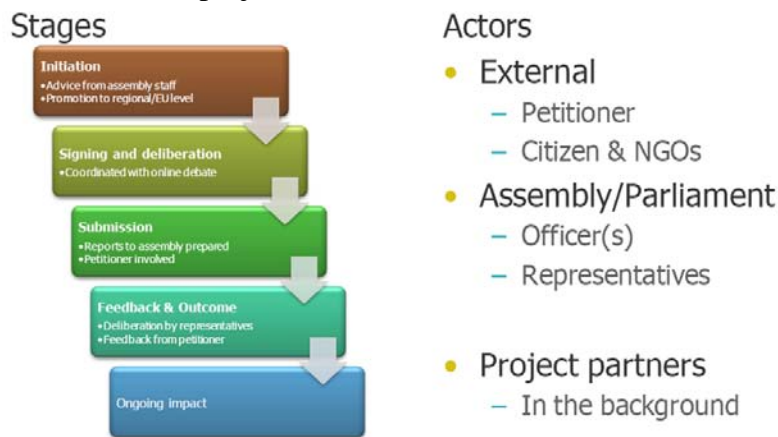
Stages

Initiation
•Advice from assembly staff
•Promotion to regional/EU level

Signing and deliberation
•Coordinated with online debate

Submission
•Reports to assembly prepared
•Petitioner involved

Feedback & Outcome
•Deliberation by representatives
•Feedback from petitioner

Ongoing impact

Actors

• External
– Petitioner
– Citizen & NGOs
• Assembly/Parliament
– Officer(s)
– Representatives
• Project partners
– In the background